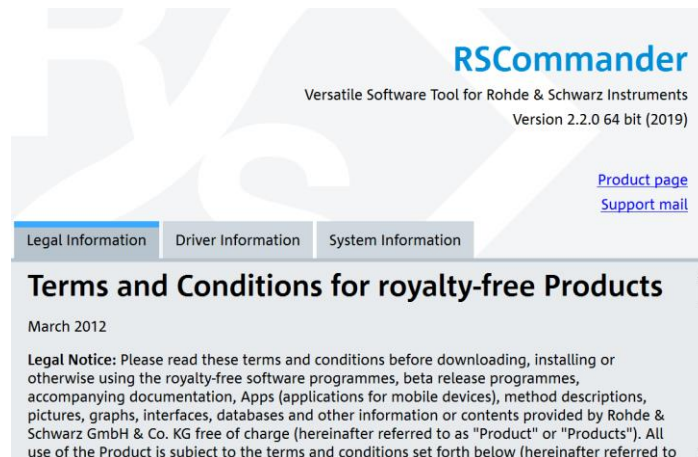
RSCommander

Versatile Software Tool for Rohde & Schwarz Instruments

Version 2.2.0 64 bit (2019)

Product page

Support mail

Legal Information | Driver Information | System Information

Terms and Conditions for royalty-free Products

March 2012

Legal Notice: Please read these terms and conditions before downloading, installing or otherwise using the royalty-free software programmes, beta release programmes, accompanying documentation, Apps (applications for mobile devices), method descriptions, pictures, graphs, interfaces, databases and other information or contents provided by Rohde & Schwarz GmbH & Co. KG free of charge (hereinafter referred to as "Product" or "Products"). All use of the Product is subject to the terms and conditions set forth below (hereinafter referred to